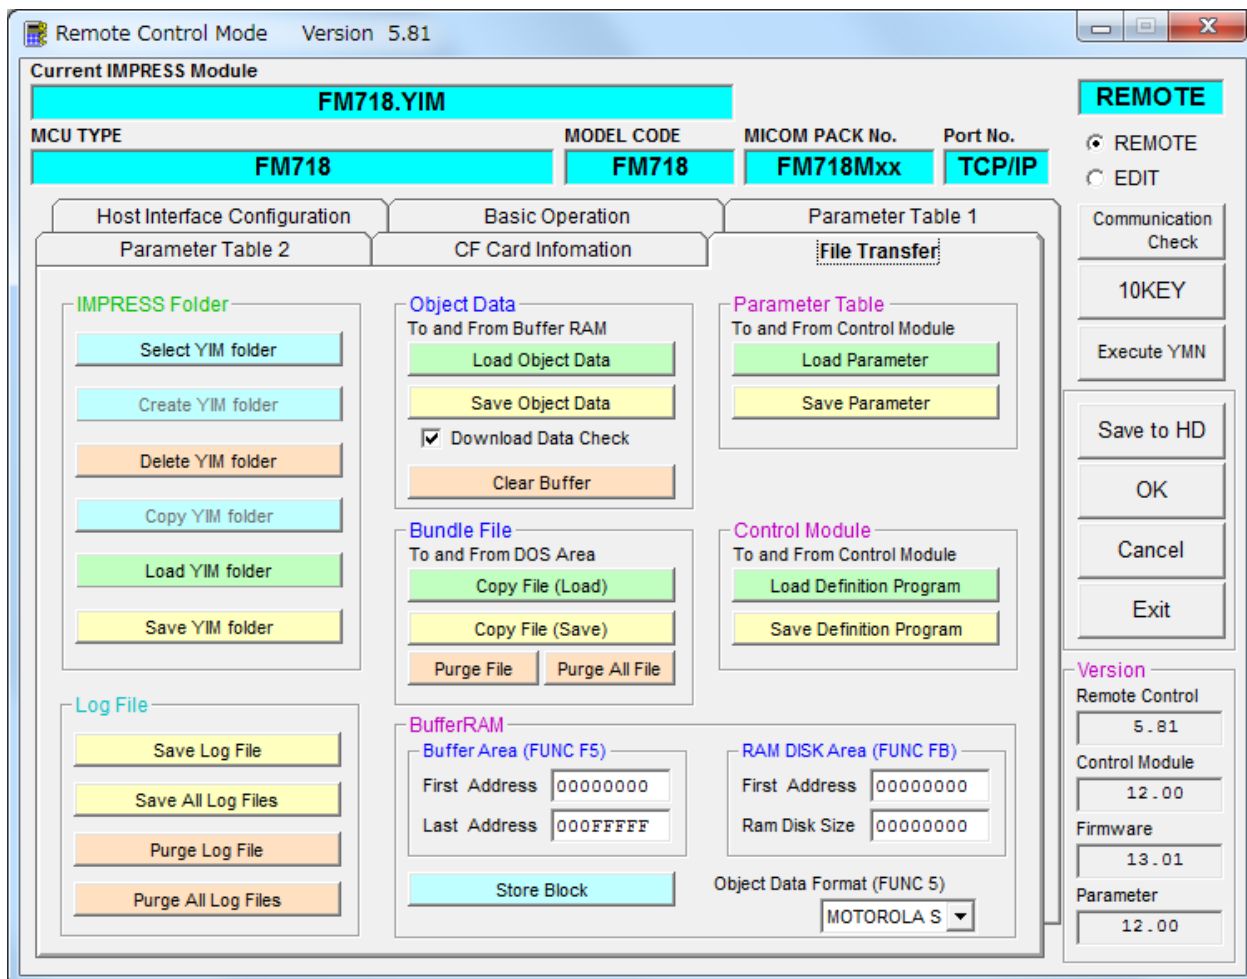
Remote Control Mode Version 5.81

Current IMPRESS Module
FM718.YIM

REMOTE

MCU TYPE
FM718
MODEL CODE
FM718
MICOM PACK No.
FM718Mxx
Port No.
TCP/IP

REMOTE
EDIT

Host Interface Configuration
Basic Operation
Parameter Table 1
Parameter Table 2
CF Card Infomation
File Transfer

Communication Check
10KEY
Execute YMN

IMPRESS Folder
Select YIM folder
Create YIM folder
Delete YIM folder
Copy YIM folder
Load YIM folder
Save YIM folder

Object Data
To and From Buffer RAM
Load Object Data
Save Object Data
Download Data Check
Clear Buffer

Parameter Table
To and From Control Module
Load Parameter
Save Parameter

Save to HD
OK
Cancel
Exit

Bundle File
To and From DOS Area
Copy File (Load)
Copy File (Save)
Purge File
Purge All File

Control Module
To and From Control Module
Load Definition Program
Save Definition Program

Log File
Save Log File
Save All Log Files
Purge Log File
Purge All Log Files

BufferRAM
Buffer Area (FUNC F5)
First Address 00000000
Last Address 000FFFFF
RAM DISK Area (FUNC FB)
First Address 00000000
Ram Disk Size 00000000
Store Block
Object Data Format (FUNC 5)
MOTOROLA S

Version
Remote Control
5.81
Control Module
12.00
Firmware
13.01
Parameter
12.00